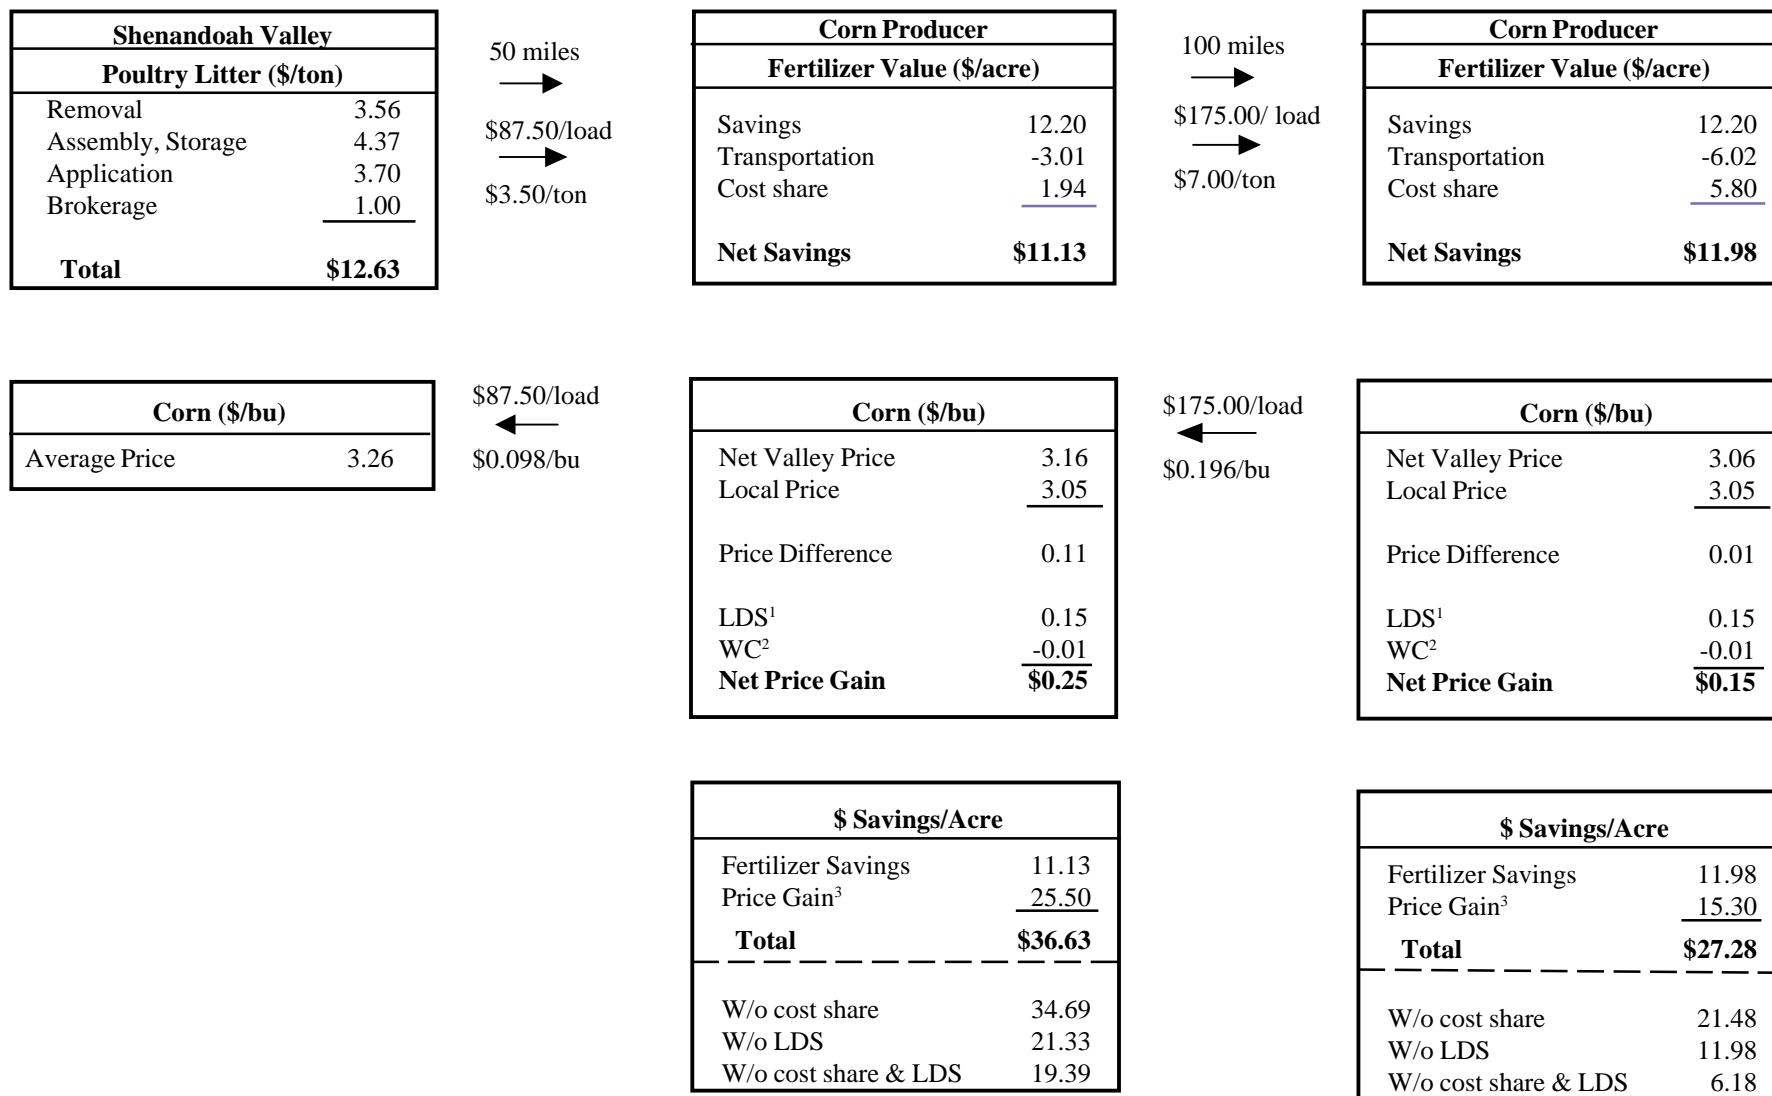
| Shenandoah Valley | |
|---|---|
| Poultry Litter ($/ton) | |
| Removal | 3.56 |
| Assembly, Storage | 4.37 |
| Application | 3.70 |
| Brokerage | 1.00 |
| Total | $12.63 |

50 miles

$87.50/load

$3.50/ton

| Corn Producer | |
|---|---|
| Fertilizer Value ($/acre) | |
| Savings | 12.20 |
| Transportation | -3.01 |
| Cost share | 1.94 |
| Net Savings | $11.13 |

100 miles

$175.00/ load

$7.00/ton

| Corn Producer | |
|---|---|
| Fertilizer Value ($/acre) | |
| Savings | 12.20 |
| Transportation | -6.02 |
| Cost share | 5.80 |
| Net Savings | $11.98 |

| Corn ($/bu) | |
|---|---|
| Average Price | 3.26 |

$87.50/load

$0.098/bu

| Corn ($/bu) | |
|---|---|
| Net Valley Price | 3.16 |
| Local Price | 3.05 |
| Price Difference | 0.11 |
| LDS$^1$ | 0.15 |
| WC$^2$ | -0.01 |
| Net Price Gain | $0.25 |

$175.00/load

$0.196/bu

| Corn ($/bu) | |
|---|---|
| Net Valley Price | 3.06 |
| Local Price | 3.05 |
| Price Difference | 0.01 |
| LDS$^1$ | 0.15 |
| WC$^2$ | -0.01 |
| Net Price Gain | $0.15 |

| $ Savings/Acre | |
|---|---|
| Fertilizer Savings | 11.13 |
| Price Gain$^3$ | 25.50 |
| Total | $36.63 |
| W/o cost share | 34.69 |
| W/o LDS | 21.33 |
| W/o cost share & LDS | 19.39 |

| $ Savings/Acre | |
|---|---|
| Fertilizer Savings | 11.98 |
| Price Gain$^3$ | 15.30 |
| Total | $27.28 |
| W/o cost share | 21.48 |
| W/o LDS | 11.98 |
| W/o cost share & LDS | 6.18 |